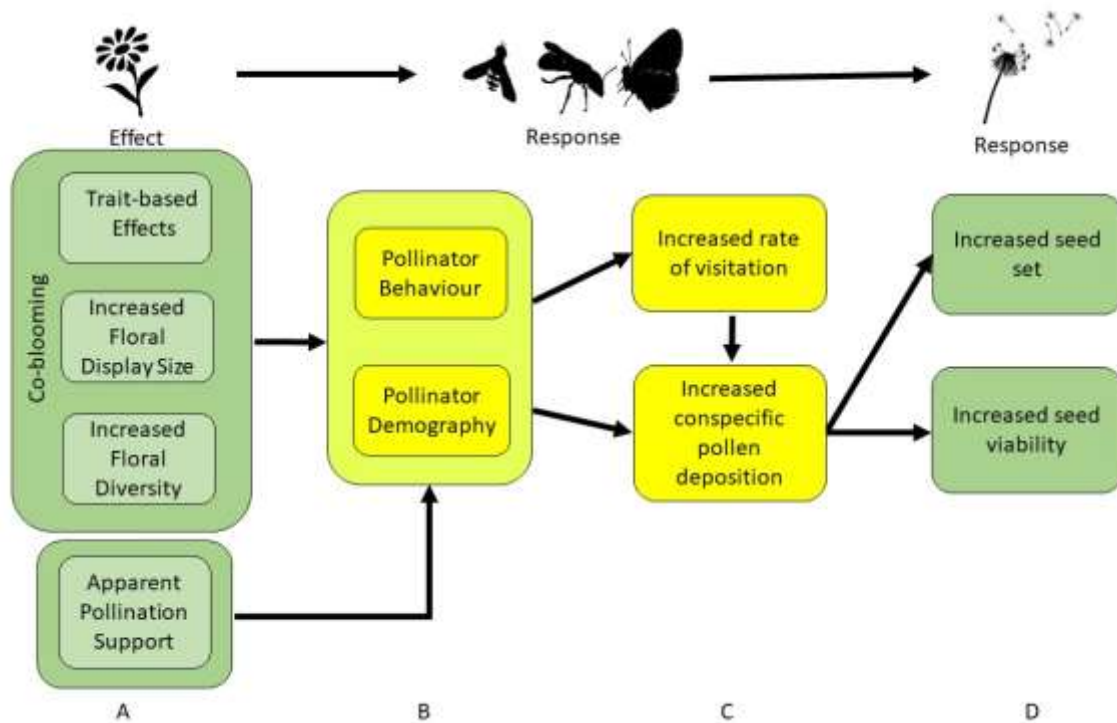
Effect

Response

Response

Co-blooming

Trait-based Effects

Increased Floral Display Size

Increased Floral Diversity

Apparent Pollination Support

Pollinator Behaviour

Pollinator Demography

Increased rate of visitation

Increased conspecific pollen deposition

Increased seed set

Increased seed viability

A

B

C

D